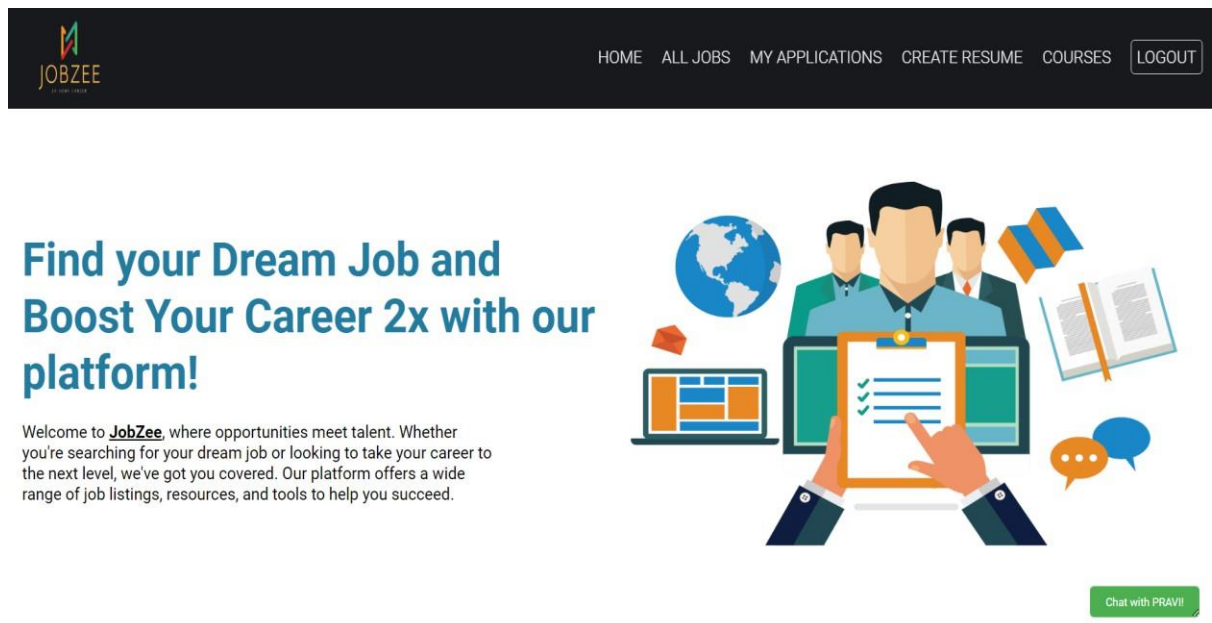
JOBZEE
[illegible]

HOME ALL JOBS MY APPLICATIONS CREATE RESUME COURSES LOGOUT

Find your Dream Job and Boost Your Career 2x with our platform!

Welcome to JobZee, where opportunities meet talent. Whether you're searching for your dream job or looking to take your career to the next level, we've got you covered. Our platform offers a wide range of job listings, resources, and tools to help you succeed.

Chat with PRAVI!